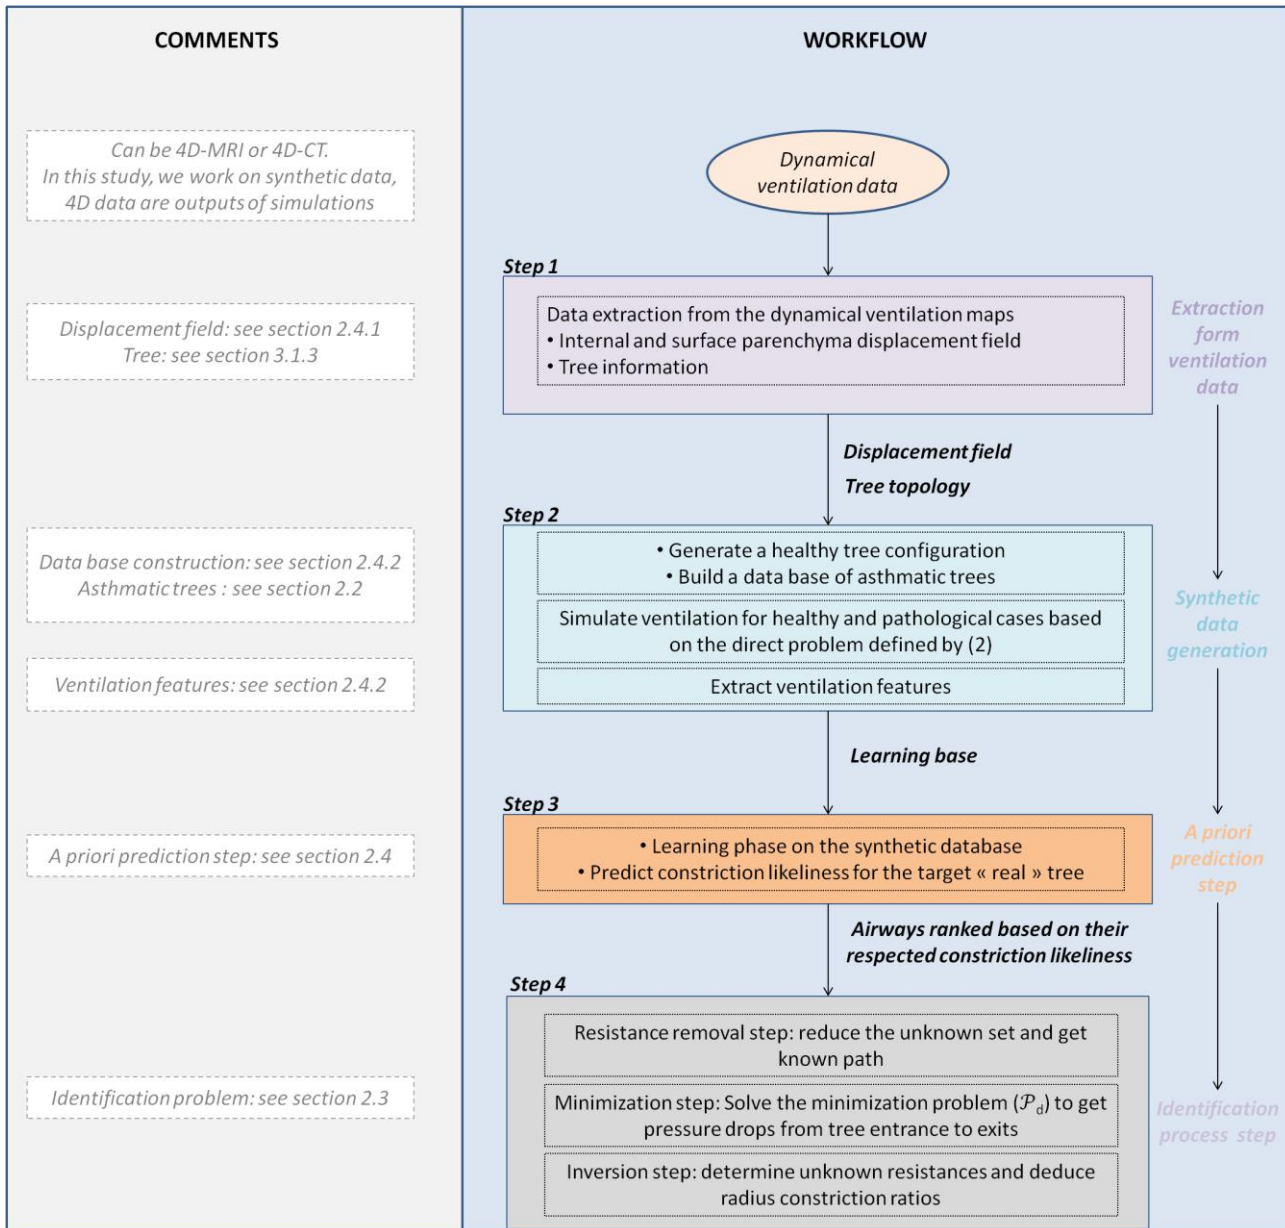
COMMENTS

Can be 4D-MRI or 4D-CT.
In this study, we work on synthetic data, 4D data are outputs of simulations

Displacement field: see section 2.4.1
Tree: see section 3.1.3

Data base construction: see section 2.4.2
Asthmatic trees : see section 2.2

Ventilation features: see section 2.4.2

A priori prediction step: see section 2.4

Identification problem: see section 2.3

WORKFLOW

Dynamical ventilation data

Step 1

Data extraction from the dynamical ventilation maps
• Internal and surface parenchyma displacement field
• Tree information

Extraction form ventilation data

Displacement field

Tree topology

Step 2

• Generate a healthy tree configuration
• Build a data base of asthmatic trees

Simulate ventilation for healthy and pathological cases based on the direct problem defined by (2)

Extract ventilation features

Synthetic data generation

Learning base

Step 3

• Learning phase on the synthetic database
• Predict constriction likeliness for the target « real » tree

A priori prediction step

Airways ranked based on their respected constriction likeliness

Step 4

Resistance removal step: reduce the unknown set and get known path

Minimization step: Solve the minimization problem ($\mathcal{P}_d$) to get pressure drops from tree entrance to exits

Inversion step: determine unknown resistances and deduce radius constriction ratios

Identification process step